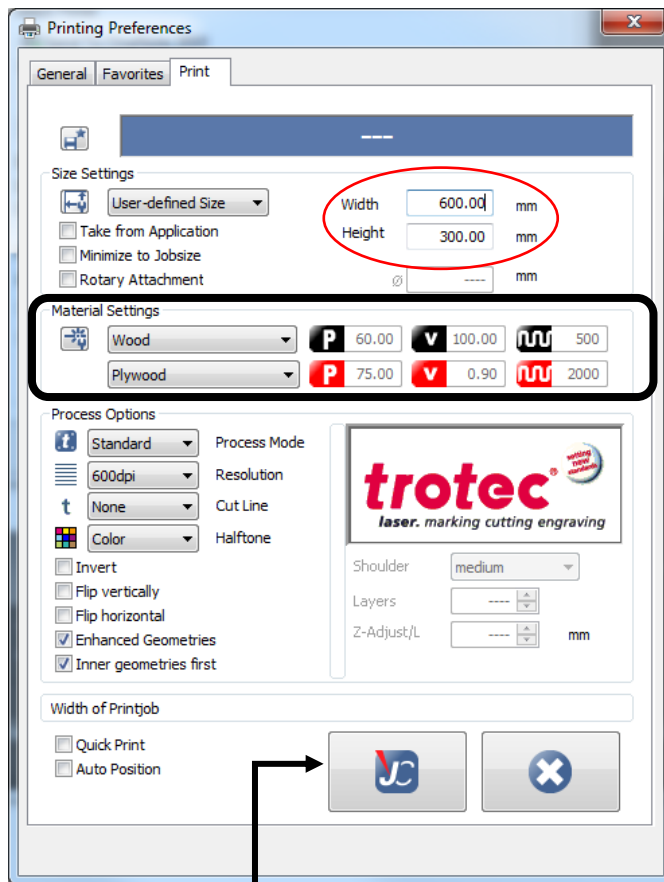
Printing Preferences

General | Favorites | Print

---

Size Settings
User-defined Size
Take from Application
Minimize to Jobsize
Rotary Attachment
Width 600.00 mm
Height 300.00 mm
ø ---- mm

Material Settings
Wood
P 60.00 V 100.00 500
Plywood
P 75.00 V 0.90 2000

Process Options
Standard Process Mode
600dpi Resolution
t None Cut Line
Color Halftone
Invert
Flip vertically
Flip horizontal
Enhanced Geometries
Inner geometries first

trotec
setting new standards
laser. marking cutting engraving

Shoulder medium
Layers ----
Z-Adjust/L ---- mm

Width of Printjob

Quick Print
Auto Position